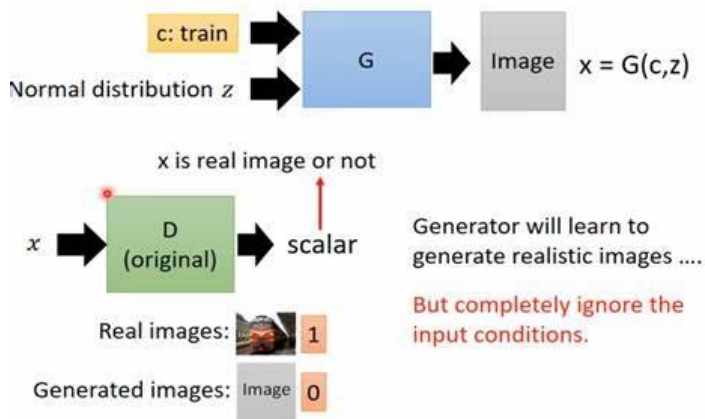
c: train

Normal distribution $z$

G

Image

$x = G(c,z)$

x is real image or not

$x$

D (original)

scalar

Generator will learn to generate realistic images ....

But completely ignore the input conditions.

Real images: 1

Generated images: Image 0